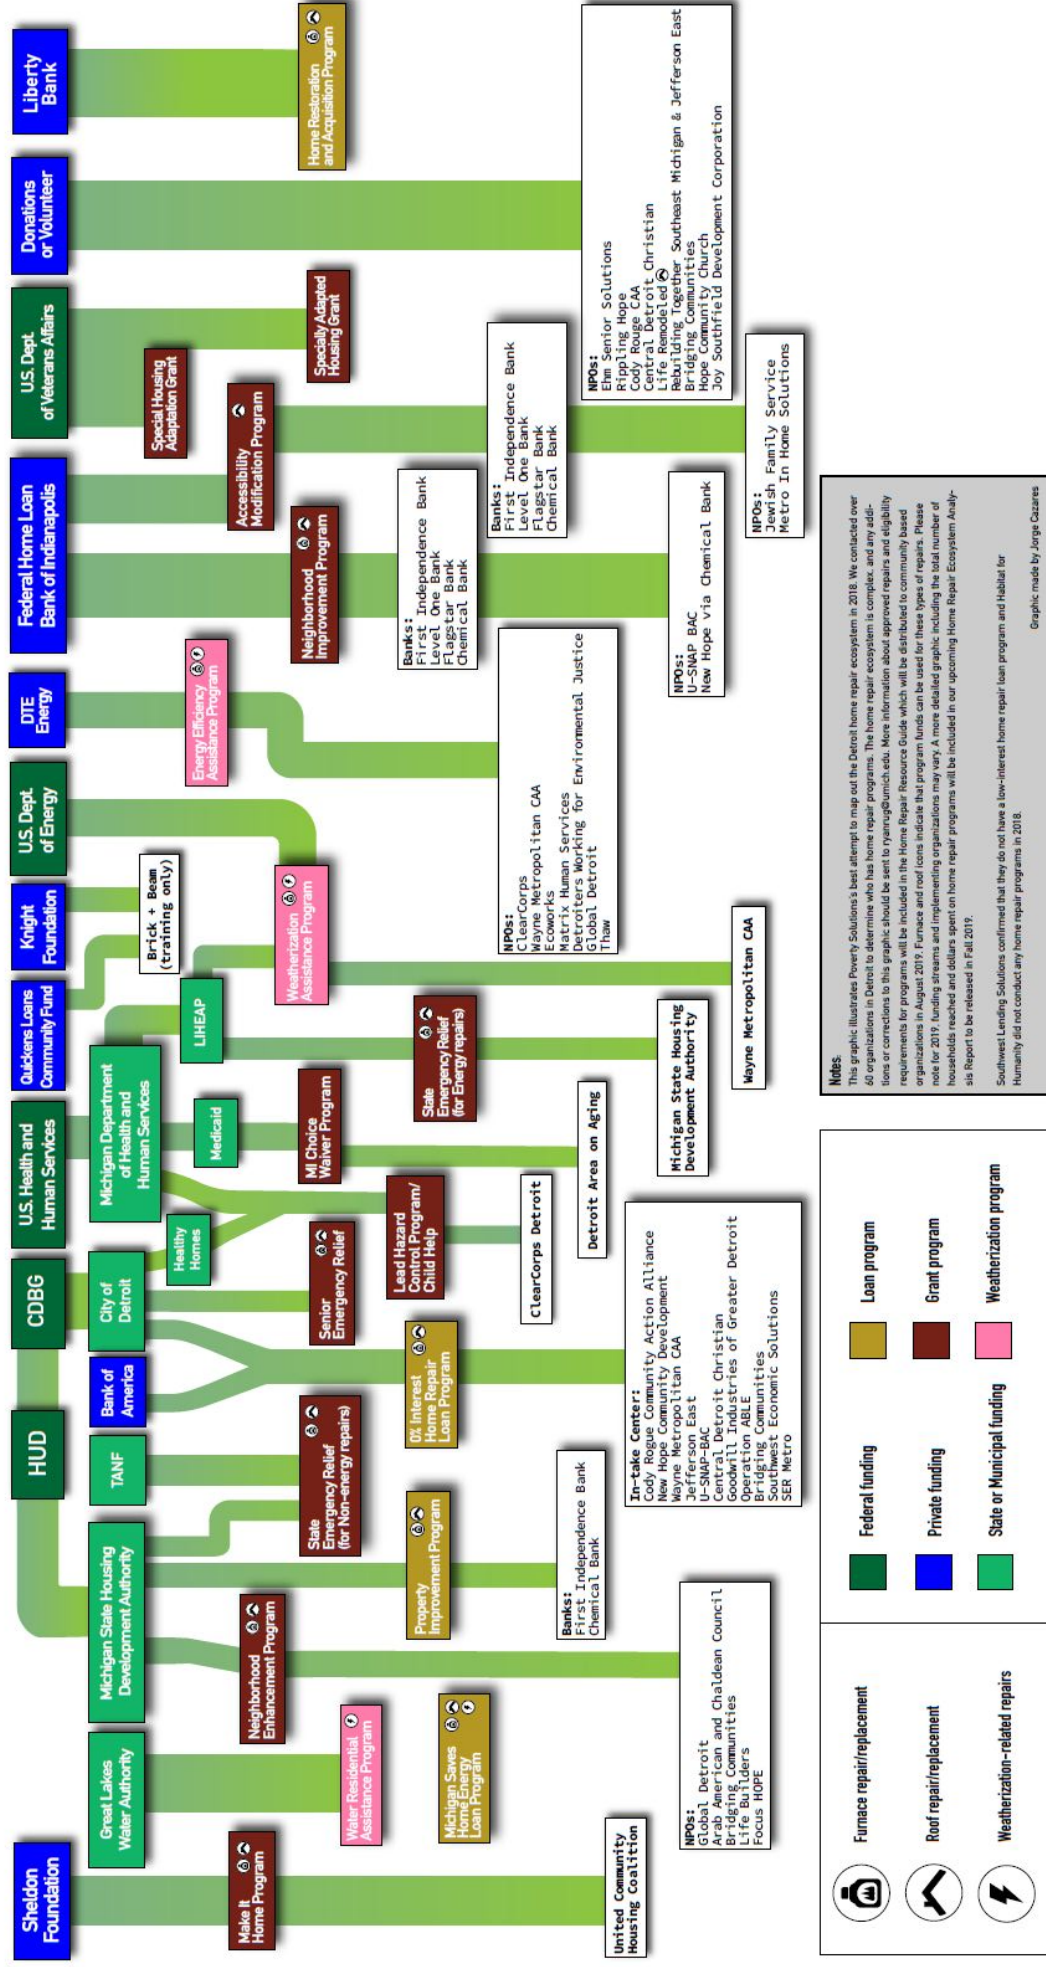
Liberty Bank

Donations or Volunteer

U.S. Dept. of Veterans Affairs

Federal Home Loan Bank of Indianapolis

DTE Energy

U.S. Dept. of Energy

Knight Foundation

Quickens Loans Community Fund

U.S. Health and Human Services

CDBG

HUD

Sheldon Foundation

Home Restoration and Acquisition Program

Special Housing Adaptation Grant

Specially Adapted Housing Grant

Accessibility Modification Program

Neighborhood Improvement Program

Energy Efficiency Assistance Program

Weatherization Assistance Program

Brick + Beam (training only)

LIHEAP

State Emergency Relief (for Energy repairs)

Michigan Department of Health and Human Services

Medicaid

MI Choice Waiver Program

Healthy Homes

Lead Hazard Control Program/ Child Help

City of Detroit

Senior Emergency Relief

Bank of America

0% Interest Home Repair Loan Program

TANF

State Emergency Relief (for Non-energy repairs)

Michigan State Housing Development Authority

Property Improvement Program

Neighborhood Enhancement Program

Great Lakes Water Authority

Water Residential Assistance Program

Michigan Saves Home Energy Loan Program

Make It Home Program

NPOs:
Ehm Senior Solutions
Rippling Hope
Cody Rouge CAA
Central Detroit Christian
Life Remodeled
Rebuilding Together Southeast Michigan & Jefferson East
Bridging Communities
Hope Community Church
Joy Southfield Development Corporation

Banks:
First Independence Bank
Level One Bank
Flagstar Bank
Chemical Bank

NPOs:
Jewish Family Service
Metro In Home Solutions

Banks:
First Independence Bank
Level One Bank
Flagstar Bank
Chemical Bank

NPOs:
U-SNAP BAC
New Hope via Chemical Bank

NPOs:
ClearCorps
Wayne Metropolitan CAA
Ecoworks
Matrix Human Services
Detroiters Working for Environmental Justice
Global Detroit
Thaw

Wayne Metropolitan CAA

Michigan State Housing Development Authority

Detroit Area on Aging

ClearCorps Detroit

In-take Center:
Cody Rogue Community Action Alliance
New Hope Community Development
Wayne Metropolitan CAA
Jefferson East
U-SNAP-BAC
Central Detroit Christian
Goodwill Industries of Greater Detroit
Operation ABLE
Bridging Communities
Southwest Economic Solutions
SER Metro

Banks:
First Independence Bank
Chemical Bank

NPOs:
Global Detroit
Arab American and Chaldean Council
Bridging Communities
Life Builders
Focus HOPE

United Community Housing Coalition

Notes:
This graphic illustrates Poverty Solutions's best attempt to map out the Detroit home repair ecosystem in 2018. We contacted over 60 organizations in Detroit to determine who has home repair programs. The home repair ecosystem is complex, and any additions or corrections to this graphic should be sent to ryanrug@umich.edu. More information about approved repairs and eligibility requirements for programs will be included in the Home Repair Resource Guide which will be distributed to community based organizations in August 2019. Furnace and roof icons indicate that program funds can be used for these types of repairs. Please note for 2019, funding streams and implementing organizations may vary. A more detailed graphic including the total number of households reached and dollars spent on home repair programs will be included in our upcoming Home Repair Ecosystem Analysis Report to be released in Fall 2019.

Southwest Lending Solutions confirmed that they do not have a low-interest home repair loan program and Habitat for Humanity did not conduct any home repair programs in 2018.

Graphic made by Jorge Cazares

Furnace repair/replacement
Roof repair/replacement
Weatherization-related repairs

Federal funding
Private funding
State or Municipal funding

Loan program
Grant program
Weatherization program